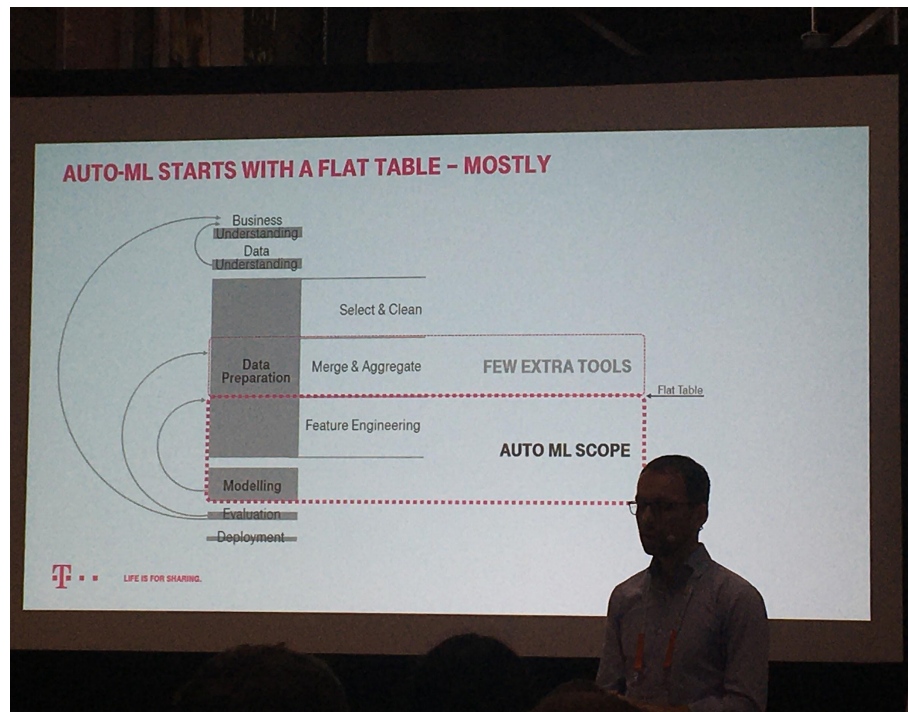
AUTO-ML STARTS WITH A FLAT TABLE – MOSTLY

Business Understanding

Data Understanding

Select & Clean

Data Preparation

Merge & Aggregate

FEW EXTRA TOOLS

Flat Table

Feature Engineering

AUTO ML SCOPE

Modelling

Evaluation

Deployment

T · · LIFE IS FOR SHARING.